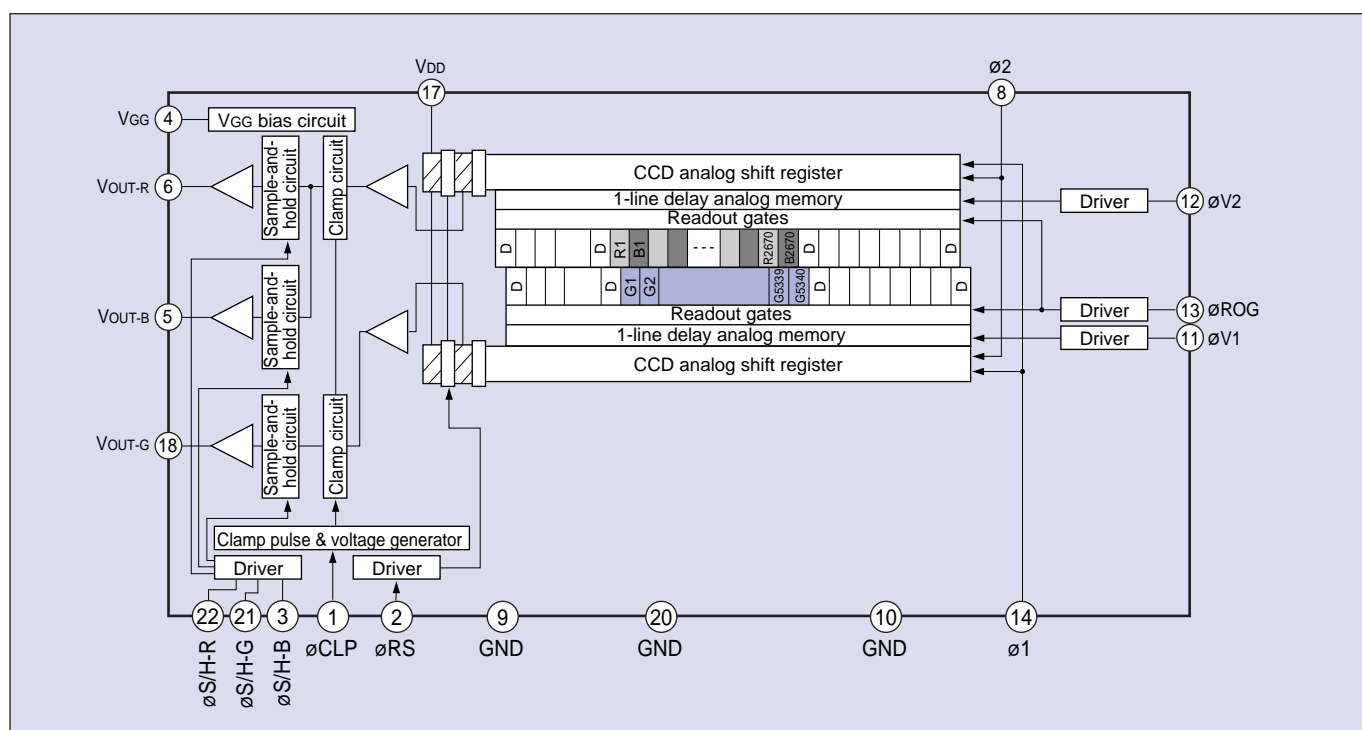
VDD
17
ø2
8
VGG
4
VGG bias circuit
VOUT-R
6
Sample-and-hold circuit
Clamp circuit
CCD analog shift register
1-line delay analog memory
Driver
12
øV2
Readout gates
D
D
R1
B1
- - -
R2670
B2670
D
D
D
G1
G2
G5339
G5340
D
D
Driver
13
øROG
VOUT-B
5
Sample-and-hold circuit
Readout gates
1-line delay analog memory
Driver
11
øV1
CCD analog shift register
VOUT-G
18
Sample-and-hold circuit
Clamp circuit
Clamp pulse & voltage generator
Driver
Driver
22
21
3
1
2
9
20
10
14
øS/H-R
øS/H-G
øS/H-B
øCLP
øRS
GND
GND
GND
ø1